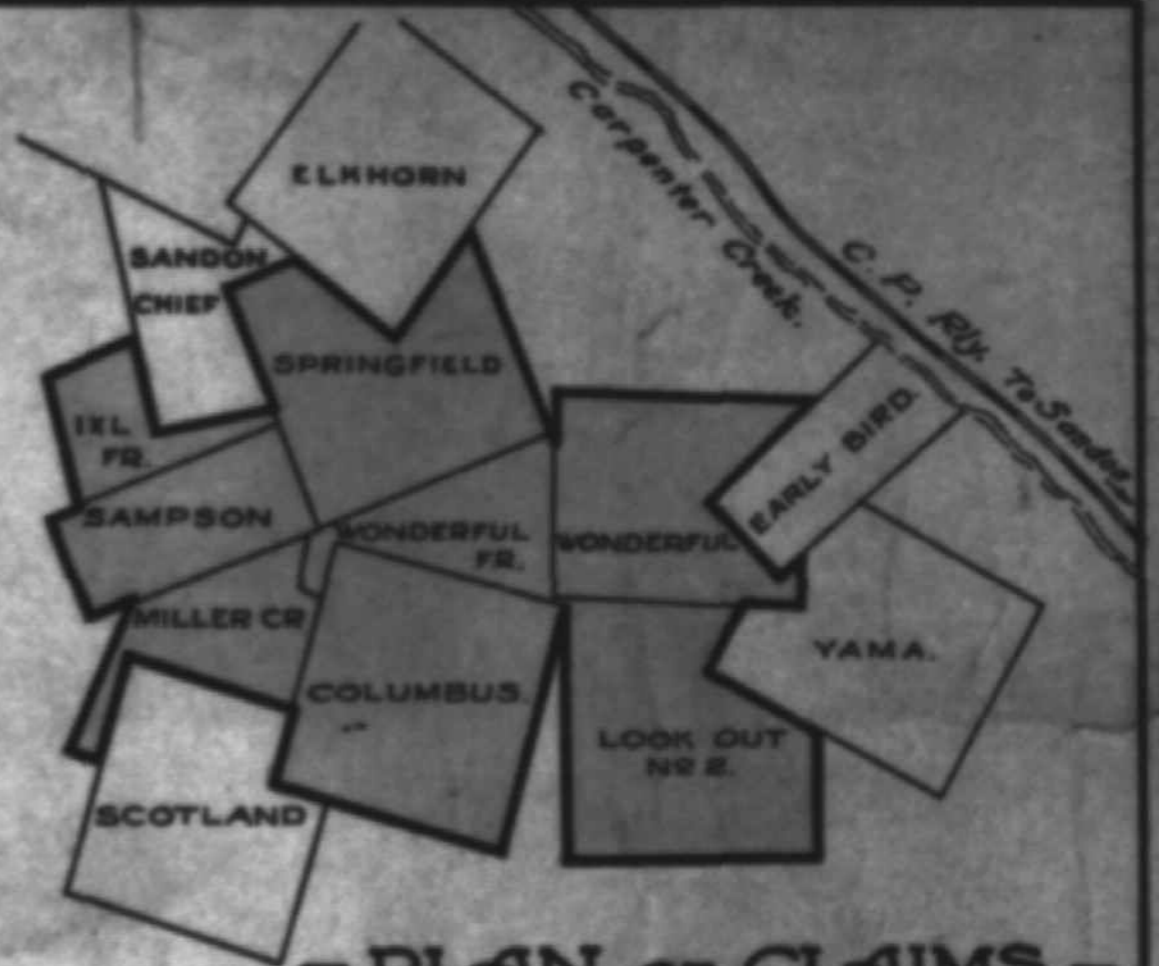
ELKHORN

Carpenter Creek.

C. P. Rly. To Sandon

SANDON CHIEF

SPRINGFIELD

IXL FR.

EARLY BIRD

SAMPSON

WONDERFUL FR.

WONDERFUL

MILLER CR

YAMA.

COLUMBUS.

LOOK OUT Nº 2.

SCOTLAND

PLAN OF CLAIMS